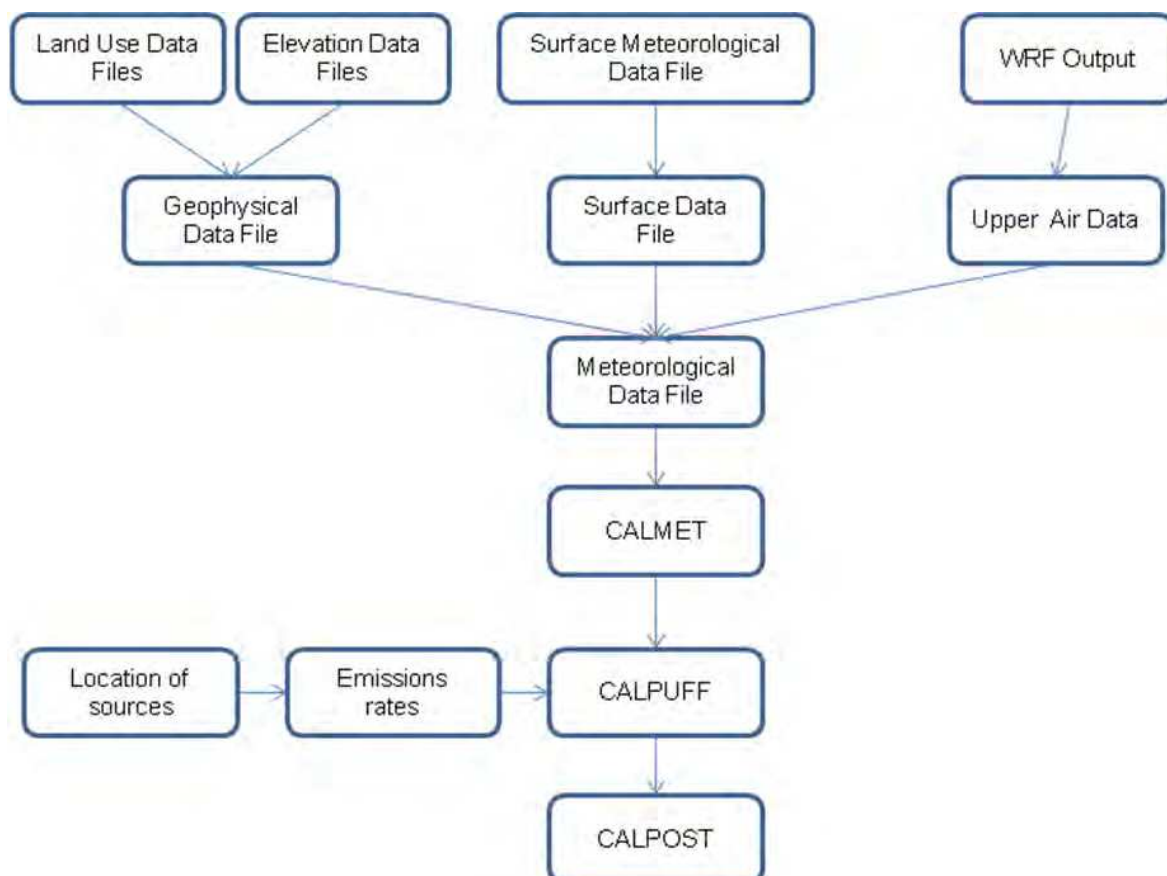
Land Use Data Files

Elevation Data Files

Surface Meteorological Data File

WRF Output

Geophysical Data File

Surface Data File

Upper Air Data

Meteorological Data File

CALMET

Location of sources

Emissions rates

CALPUFF

CALPOST